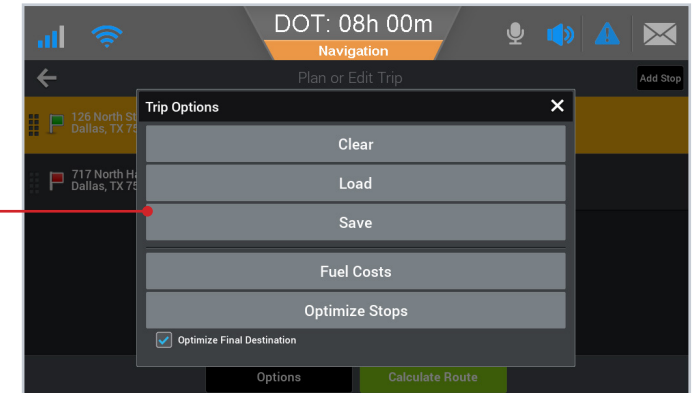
DOT: 08h 00m
Navigation

Plan or Edit Trip
Add Stop

126 North St
Dallas, TX 75

717 North Ha
Dallas, TX 75

Trip Options
✕
Clear
Load
Save
Fuel Costs
Optimize Stops
Optimize Final Destination

Options
Calculate Route